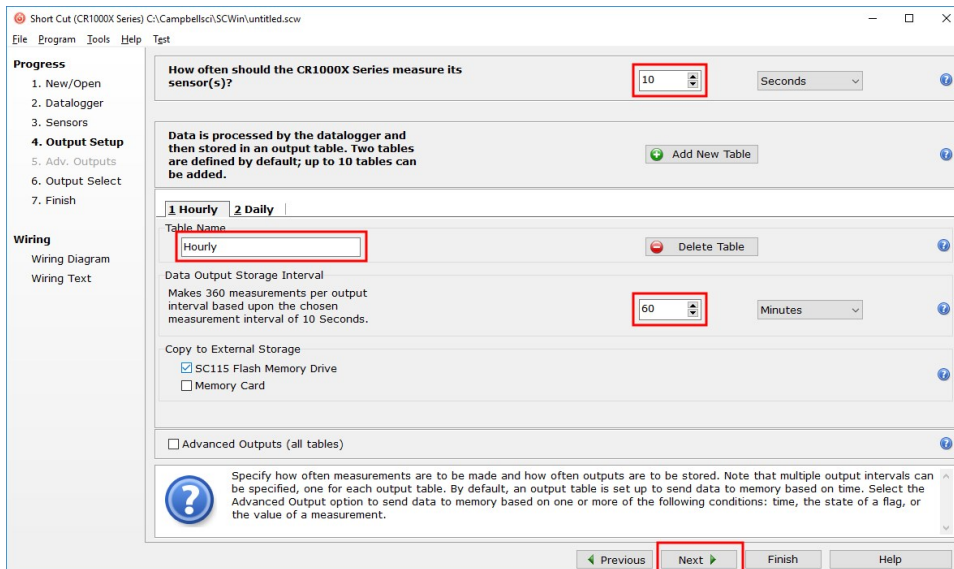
Short Cut (CR1000X Series) C:\Campbellsci\SCWin\untitled.scw

File Program Tools Help Test

Progress
1. New/Open
2. Datalogger
3. Sensors
4. Output Setup
5. Adv. Outputs
6. Output Select
7. Finish

Wiring
Wiring Diagram
Wiring Text

How often should the CR1000X Series measure its sensor(s)?

10

Seconds

Data is processed by the datalogger and then stored in an output table. Two tables are defined by default; up to 10 tables can be added.

Add New Table

1 Hourly 2 Daily

Table Name

Hourly

Delete Table

Data Output Storage Interval

Makes 360 measurements per output interval based upon the chosen measurement interval of 10 Seconds.

60

Minutes

Copy to External Storage

SC115 Flash Memory Drive

Memory Card

Advanced Outputs (all tables)

Specify how often measurements are to be made and how often outputs are to be stored. Note that multiple output intervals can be specified, one for each output table. By default, an output table is set up to send data to memory based on time. Select the Advanced Output option to send data to memory based on one or more of the following conditions: time, the state of a flag, or the value of a measurement.

Previous Next Finish Help